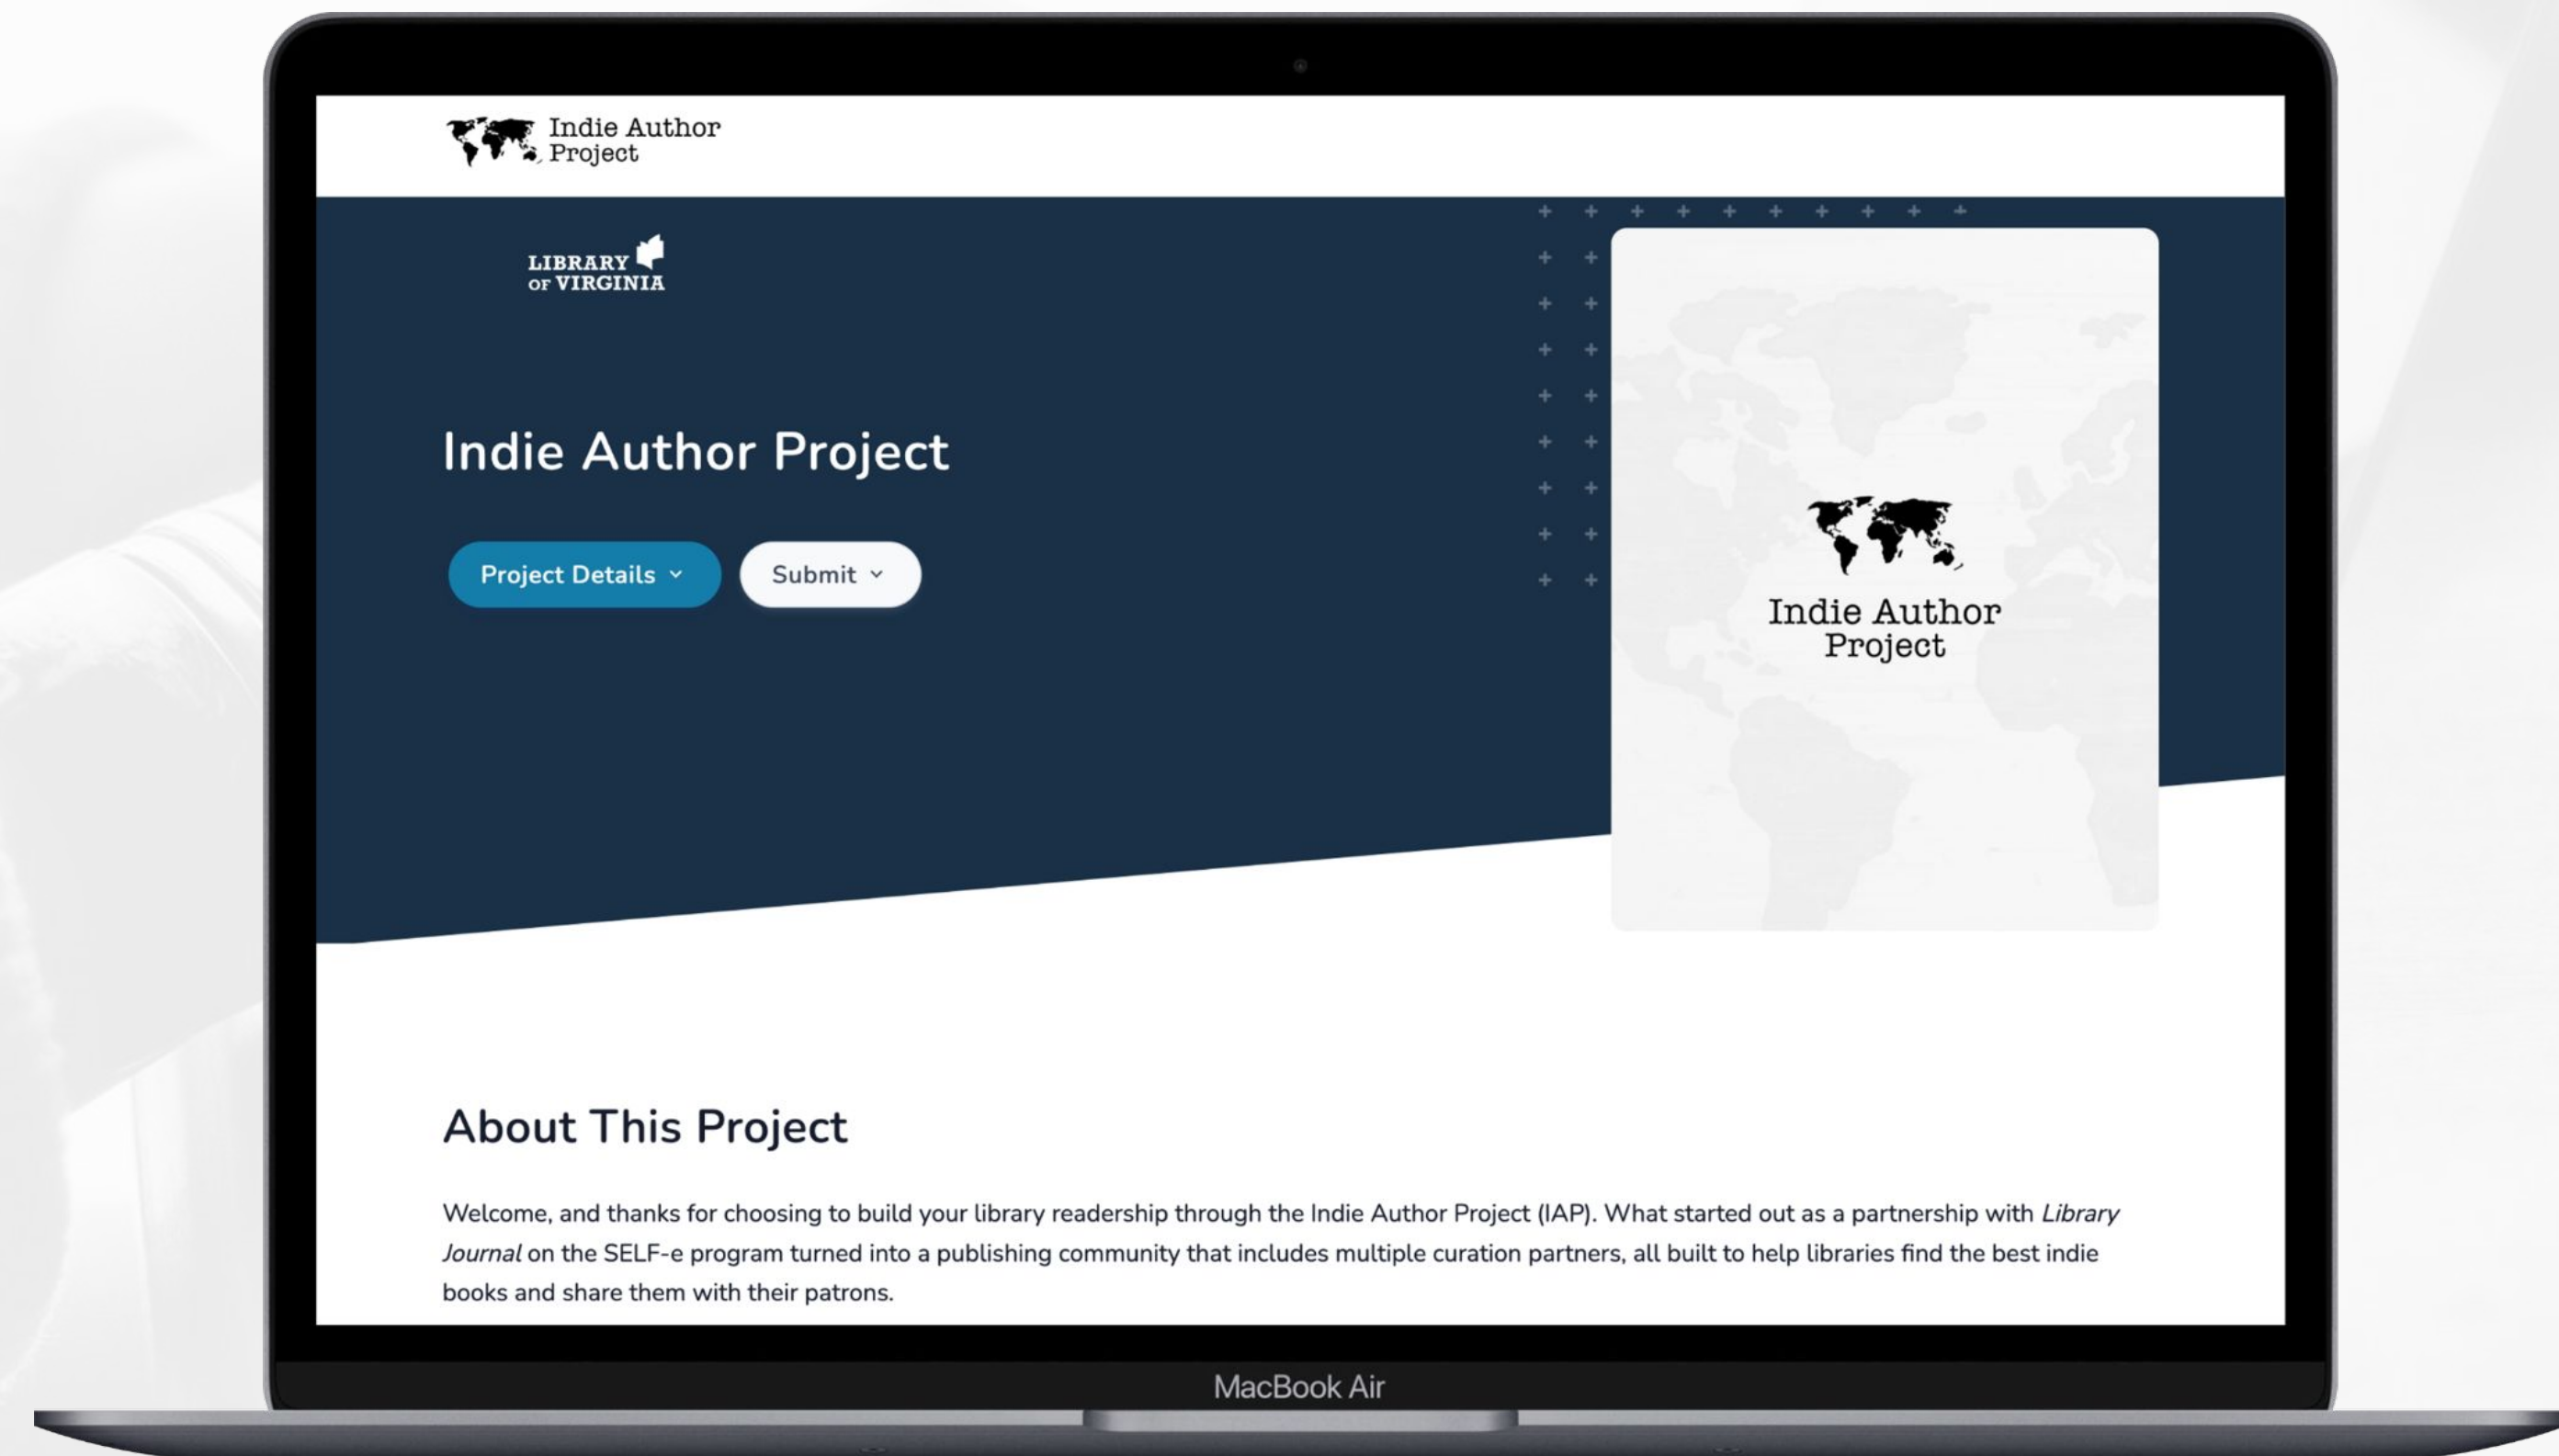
Indie Author Project

LIBRARY OF VIRGINIA

Indie Author Project

Project Details

Submit

Indie Author Project

About This Project

Welcome, and thanks for choosing to build your library readership through the Indie Author Project (IAP). What started out as a partnership with *Library Journal* on the SELF-e program turned into a publishing community that includes multiple curation partners, all built to help libraries find the best indie books and share them with their patrons.

MacBook Air